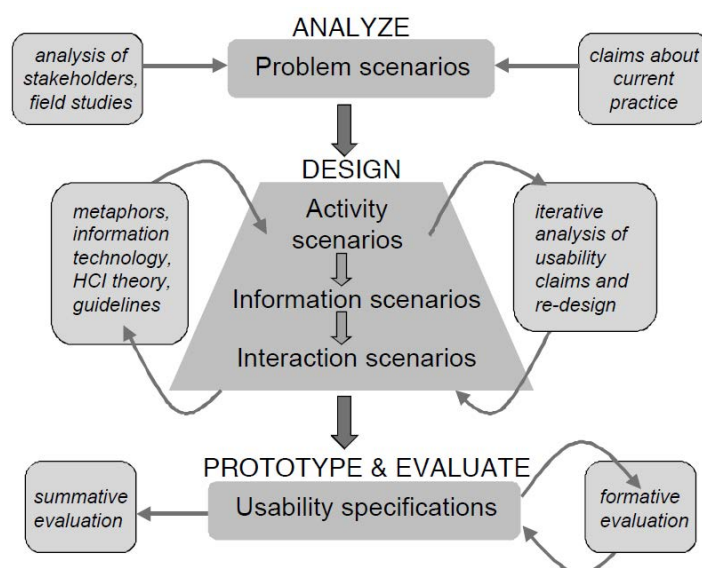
ANALYZE

analysis of stakeholders, field studies

Problem scenarios

claims about current practice

DESIGN

metaphors, information technology, HCI theory, guidelines

Activity scenarios

Information scenarios

Interaction scenarios

iterative analysis of usability claims and re-design

PROTOTYPE & EVALUATE

summative evaluation

Usability specifications

formative evaluation